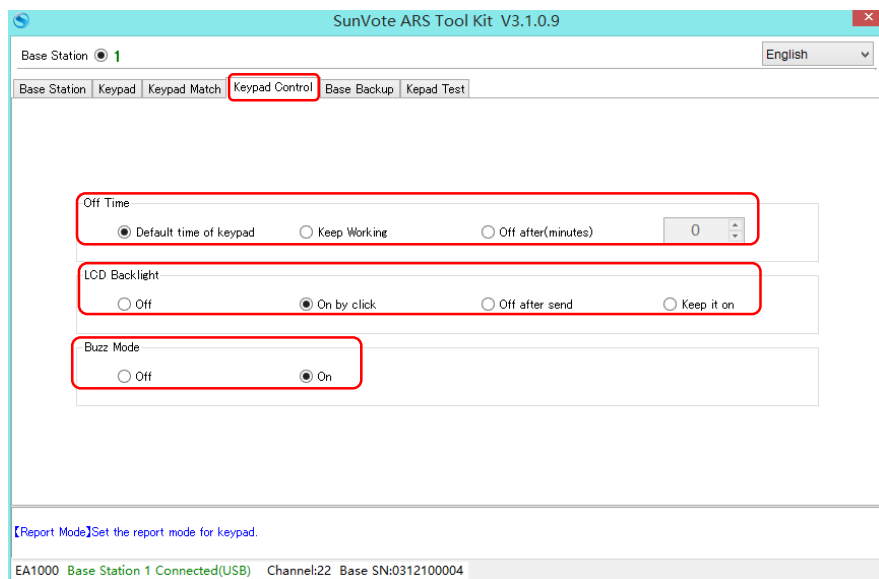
SunVote ARS Tool Kit V3.1.0.9

Base Station 1

English

Base Station | Keypad | Keypad Match | Keypad Control | Base Backup | Kepad Test

Off Time
Default time of keypad
Keep Working
Off after(minutes)
0

LCD Backlight
Off
On by click
Off after send
Keep it on

Buzz Mode
Off
On

【Report Mode】Set the report mode for keypad.

EA1000 Base Station 1 Connected(USB) Channel:22 Base SN:0312100004